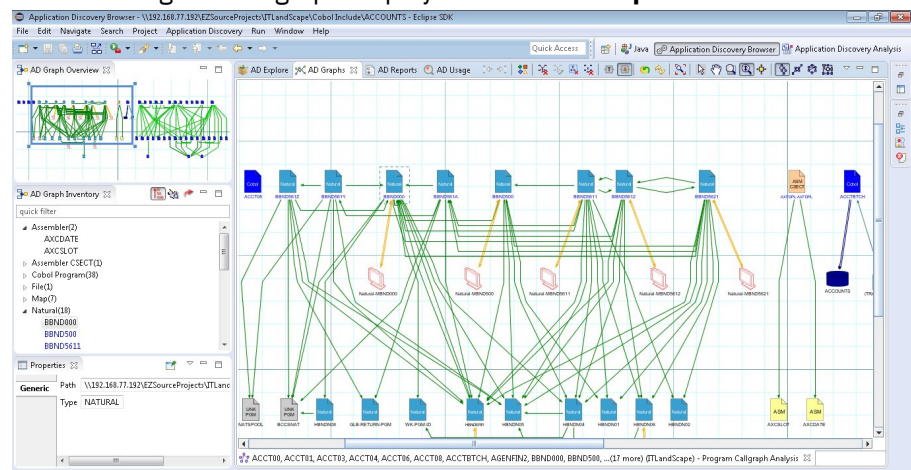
Application Discovery Browser - \\192.168.77.192\EZSourceProjects\ITLandScape\Cobol Include\ACCOUNTS - Eclipse SDK

File Edit Navigate Search Project Application Discovery Run Window Help

Quick Access

Java Application Discovery Browser Application Discovery Analysis

AD Graph Overview

AD Graph Inventory

quick filter

Assembler(2)
AXCDATE
AXCSLOT
Assembler CSECT(1)
Cobol Program(38)
File(1)
Map(7)
Natural(18)
BBND000
BBND500
BBND5611

Properties

Generic Path \\192.168.77.192\EZSourceProjects\ITLand
Type NATURAL

AD Explore AD Graphs AD Reports AD Usage

ACCTCR BBND5612 BBND5611 BBND000 BBND500A BBND500 BBND5611 BBND5612 BBND5621 AXSPL-AXFSPL ACCTBTCH

Natural-MBND000 Natural-MBND500 Natural-MBND5611 Natural-MBND5612 Natural-MBND5621 ACCOUNTS

NATSPOOL BCCSNAT HBND500 GLB-RETURN-PGM WK-PGM-ID HBND000 HBND505 HBND5611 HBND001 HBND005 HBND002 AXCSLOT AXCDATE

ACCT00, ACCT01, ACCT03, ACCT04, ACCT06, ACCT08, ACCTBTCH, AGENFIN2, BBND000, BBND500, ...(17 more) (ITLandScape) - Program Callgraph Analysis